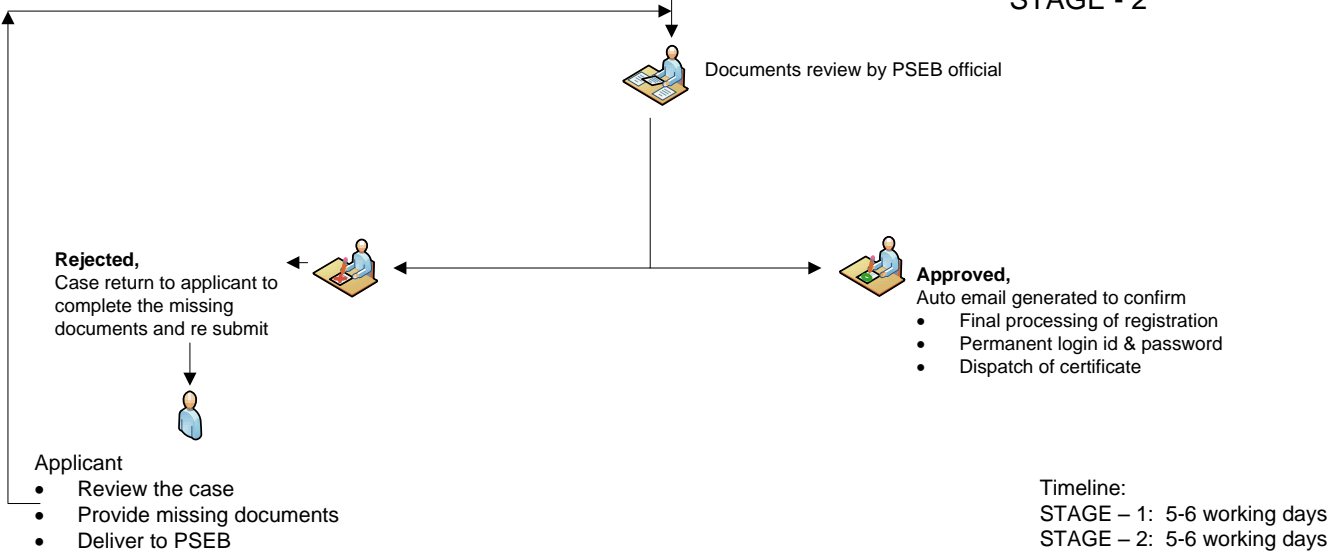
STAGE - 2

Documents review by PSEB official

**Rejected,**
Case return to applicant to complete the missing documents and re submit

**Approved,**
Auto email generated to confirm
- Final processing of registration
- Permanent login id & password
- Dispatch of certificate

Applicant
- Review the case
- Provide missing documents
- Deliver to PSEB

Timeline:
STAGE – 1: 5-6 working days
STAGE – 2: 5-6 working days